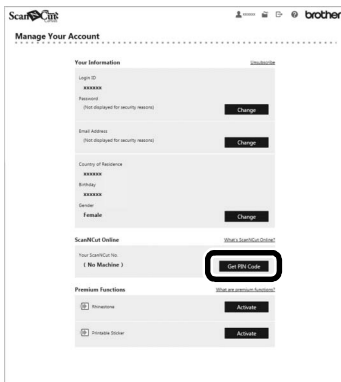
ScanNCut CANVAS

xxxxx

brother

Manage Your Account

Your Information

Unsubscribe

Login ID

xxxxxx

Password

(Not displayed for security reasons)

Change

Email Address

(Not displayed for security reasons)

Change

Country of Residence

xxxxxx

Birthday

xxxxxx

Gender

Female

Change

ScanNCut Online

What's ScanNCut Online?

Your ScanNCut No.

( No Machine )

Get PIN Code

Premium Functions

What are premium functions?

Rhinestone

Activate

Printable Sticker

Activate